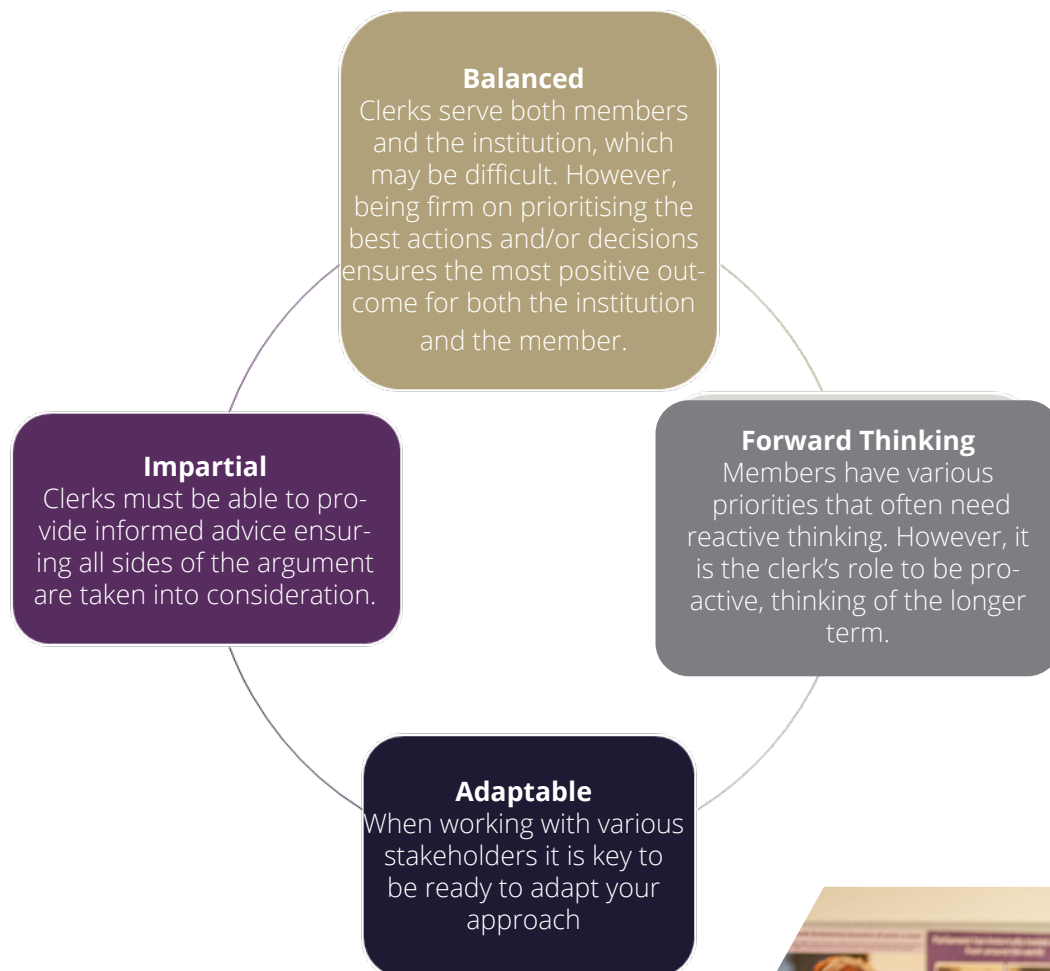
Balanced
Clerks serve both members and the institution, which may be difficult. However, being firm on prioritising the best actions and/or decisions ensures the most positive outcome for both the institution and the member.

Impartial
Clerks must be able to provide informed advice ensuring all sides of the argument are taken into consideration.

Forward Thinking
Members have various priorities that often need reactive thinking. However, it is the clerk's role to be proactive, thinking of the longer term.

Adaptable
When working with various stakeholders it is key to be ready to adapt your approach